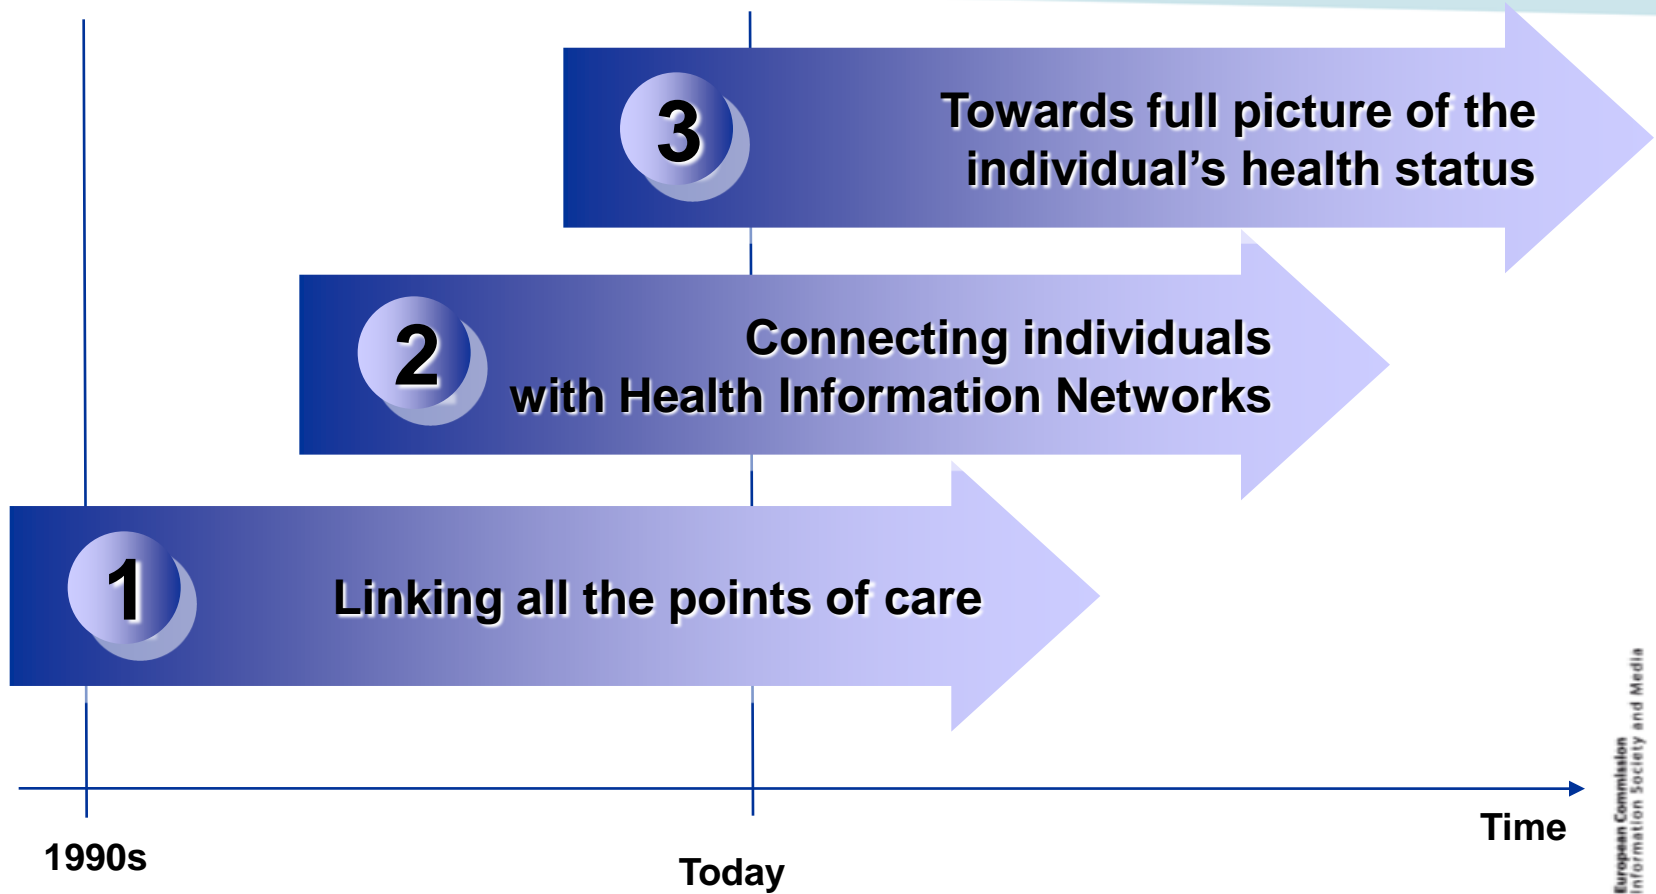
3

Towards full picture of the individual’s health status

2

Connecting individuals with Health Information Networks

1

Linking all the points of care

1990s

Today

Time

European Commission
Information Society and Media